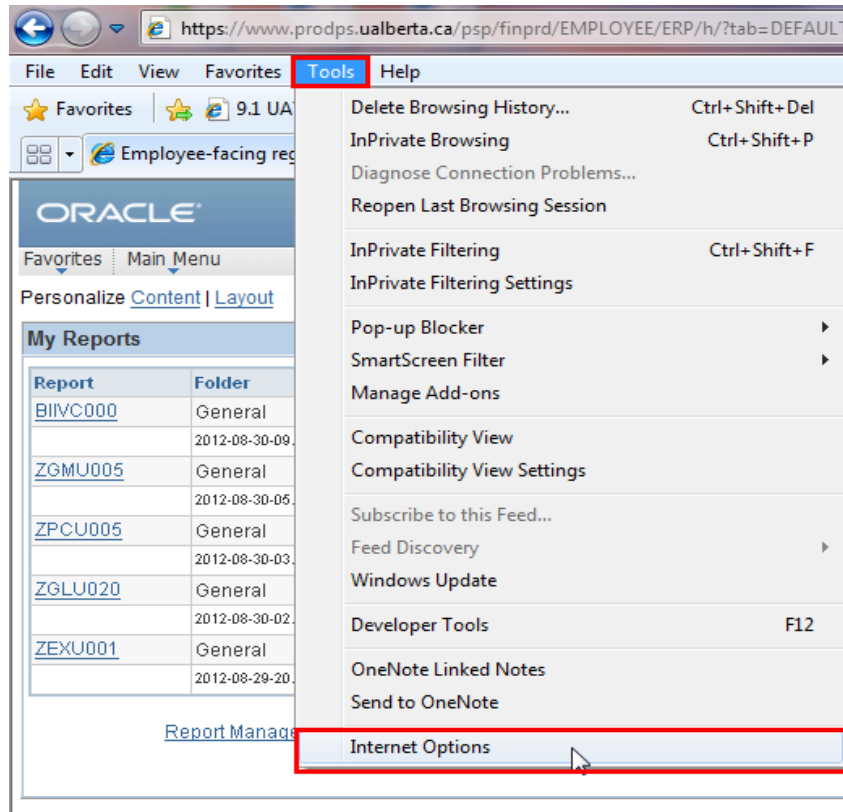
https://www.prodps.ualberta.ca/psp/finprd/EMPLOYEE/ERP/h/?tab=DEFAULT

File Edit View Favorites Tools Help

Favorites 9.1 UAT

Employee-facing reg

ORACLE

Favorites Main Menu

Personalize Content | Layout

My Reports

| Report | Folder |
|---|---|
| BIIVC000 | General |
| | 2012-08-30-09. |
| ZGMU005 | General |
| | 2012-08-30-05. |
| ZPCU005 | General |
| | 2012-08-30-03. |
| ZGLU020 | General |
| | 2012-08-30-02. |
| ZEXU001 | General |
| | 2012-08-29-20. |

Report Manage

Delete Browsing History... Ctrl+Shift+Del
InPrivate Browsing Ctrl+Shift+P
Diagnose Connection Problems...
Reopen Last Browsing Session

InPrivate Filtering Ctrl+Shift+F
InPrivate Filtering Settings

Pop-up Blocker
SmartScreen Filter
Manage Add-ons

Compatibility View
Compatibility View Settings

Subscribe to this Feed...
Feed Discovery
Windows Update

Developer Tools F12

OneNote Linked Notes
Send to OneNote

Internet Options